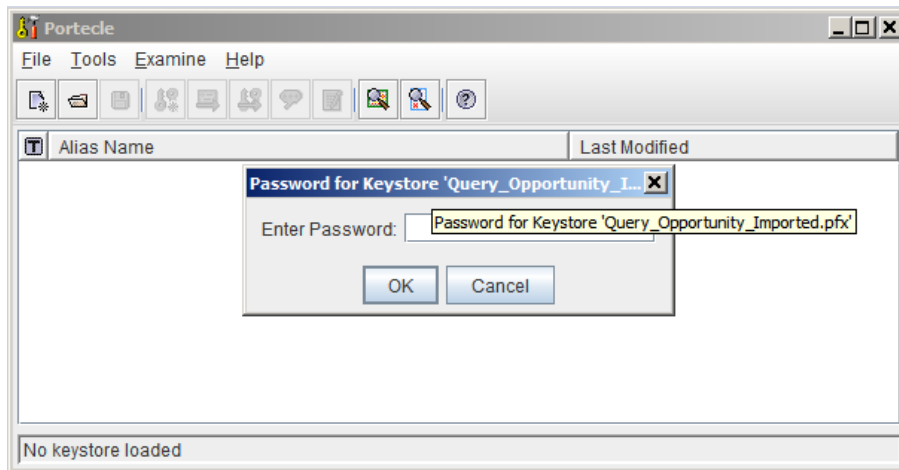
Portecle

File Tools Examine Help

T Alias Name | Last Modified

Password for Keystore 'Query_Opportunity_I...

Enter Password:

Password for Keystore 'Query_Opportunity_Imported.pfx'

OK Cancel

No keystore loaded